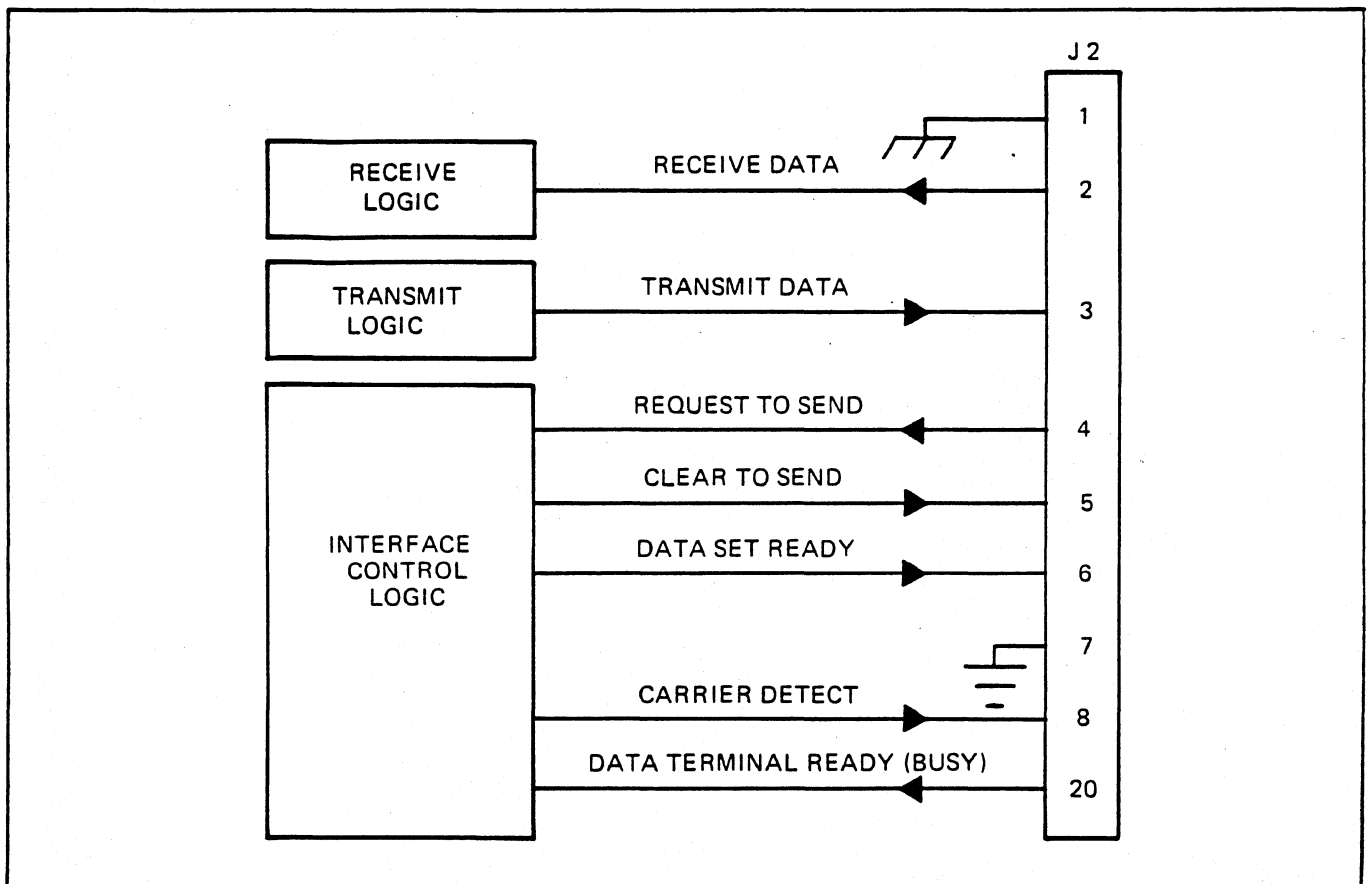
J 2

1

RECEIVE LOGIC

RECEIVE DATA

2

TRANSMIT LOGIC

TRANSMIT DATA

3

INTERFACE CONTROL LOGIC

REQUEST TO SEND

4

CLEAR TO SEND

5

DATA SET READY

6

7

CARRIER DETECT

8

DATA TERMINAL READY (BUSY)

20